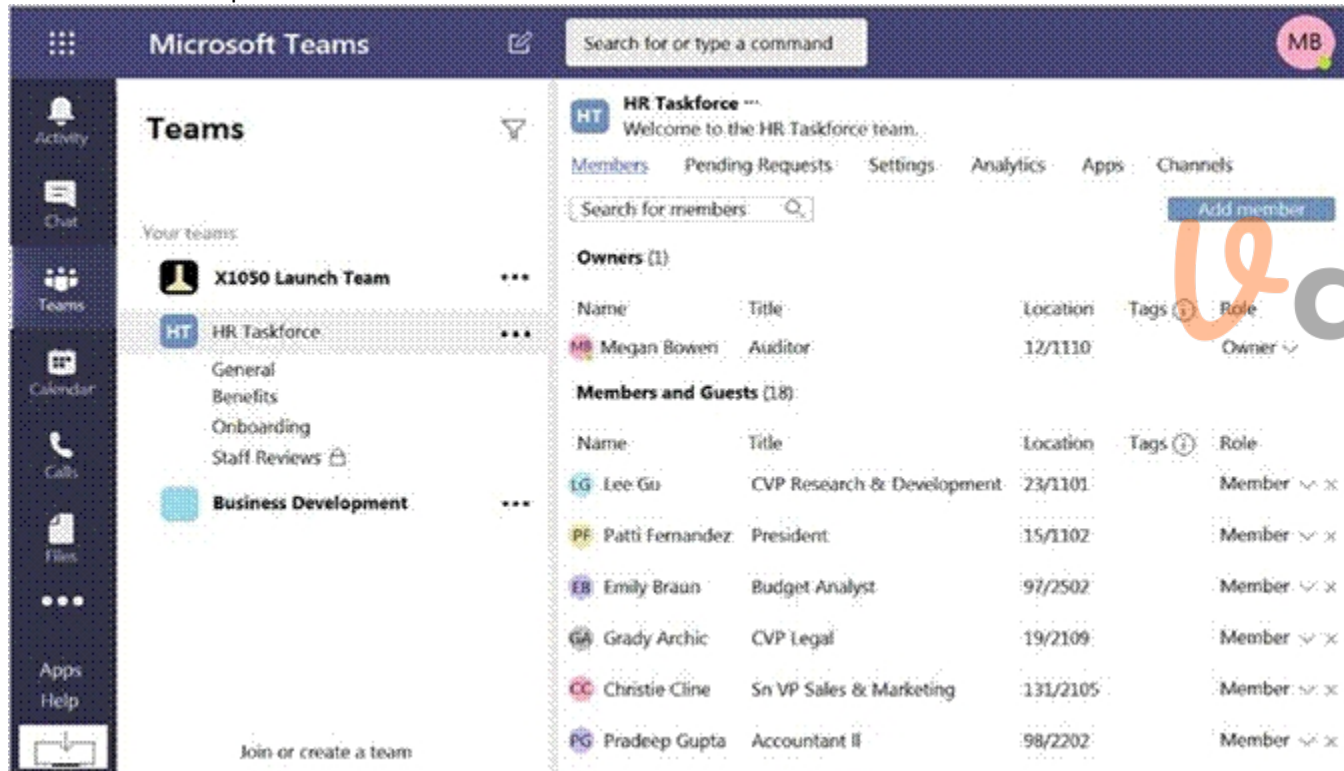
Microsoft Teams

Search for or type a command

MB

Activity

Chat

Teams

Calendar

Calls

Files

•••

Apps

Help

Teams

Your teams

X1050 Launch Team •••

HT HR Taskforce •••

General

Benefits

Onboarding

Staff Reviews

Business Development •••

Join or create a team

HT HR Taskforce •••

Welcome to the HR Taskforce team.

Members Pending Requests Settings Analytics Apps Channels

Search for members

Add member

Owners (1)

| Name | Title | Location | Tags | Role |
|---|---|---|---|---|
| MB Megan Bowen | Auditor | 12/1110 | | Owner |

Members and Guests (18)

| Name | Title | Location | Tags | Role |
|---|---|---|---|---|
| LG Lee Gu | CVP Research & Development | 23/1101 | | Member |
| PF Patti Fernandez | President | 15/1102 | | Member |
| EB Emily Braun | Budget Analyst | 97/2502 | | Member |
| GA Grady Archic | CVP Legal | 19/2109 | | Member |
| CC Christie Cline | Sn VP Sales & Marketing | 131/2105 | | Member |
| PG Pradeep Gupta | Accountant II | 98/2202 | | Member |